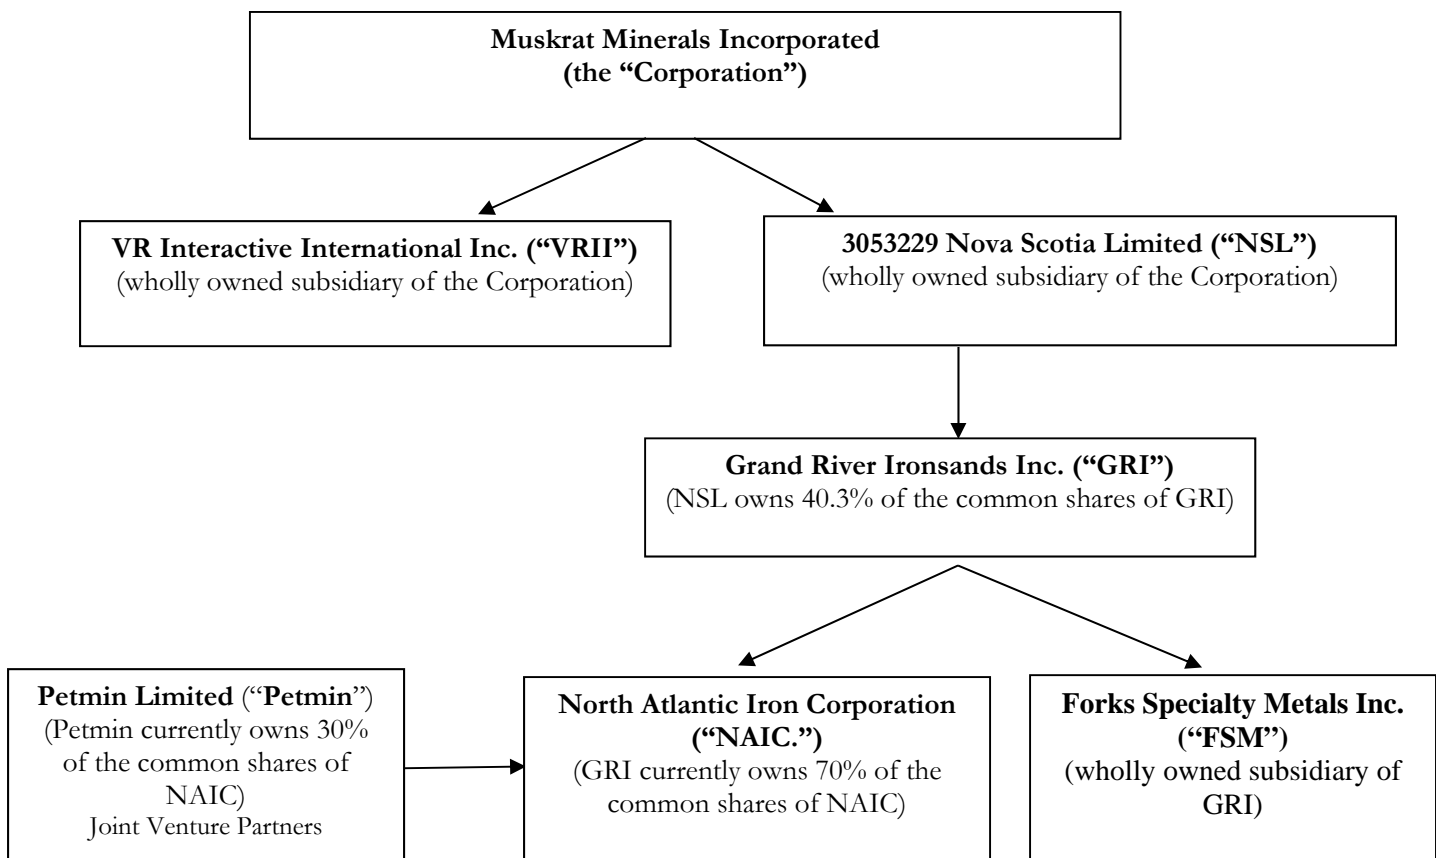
Muskrat Minerals Incorporated
(the "Corporation")

VR Interactive International Inc. ("VRII")
(wholly owned subsidiary of the Corporation)

3053229 Nova Scotia Limited ("NSL")
(wholly owned subsidiary of the Corporation)

Grand River Ironsands Inc. ("GRI")
(NSL owns 40.3% of the common shares of GRI)

Petmin Limited ("Petmin")
(Petmin currently owns 30% of the common shares of NAIC)
Joint Venture Partners

North Atlantic Iron Corporation ("NAIC.")
(GRI currently owns 70% of the common shares of NAIC)

Forks Specialty Metals Inc. ("FSM")
(wholly owned subsidiary of GRI)